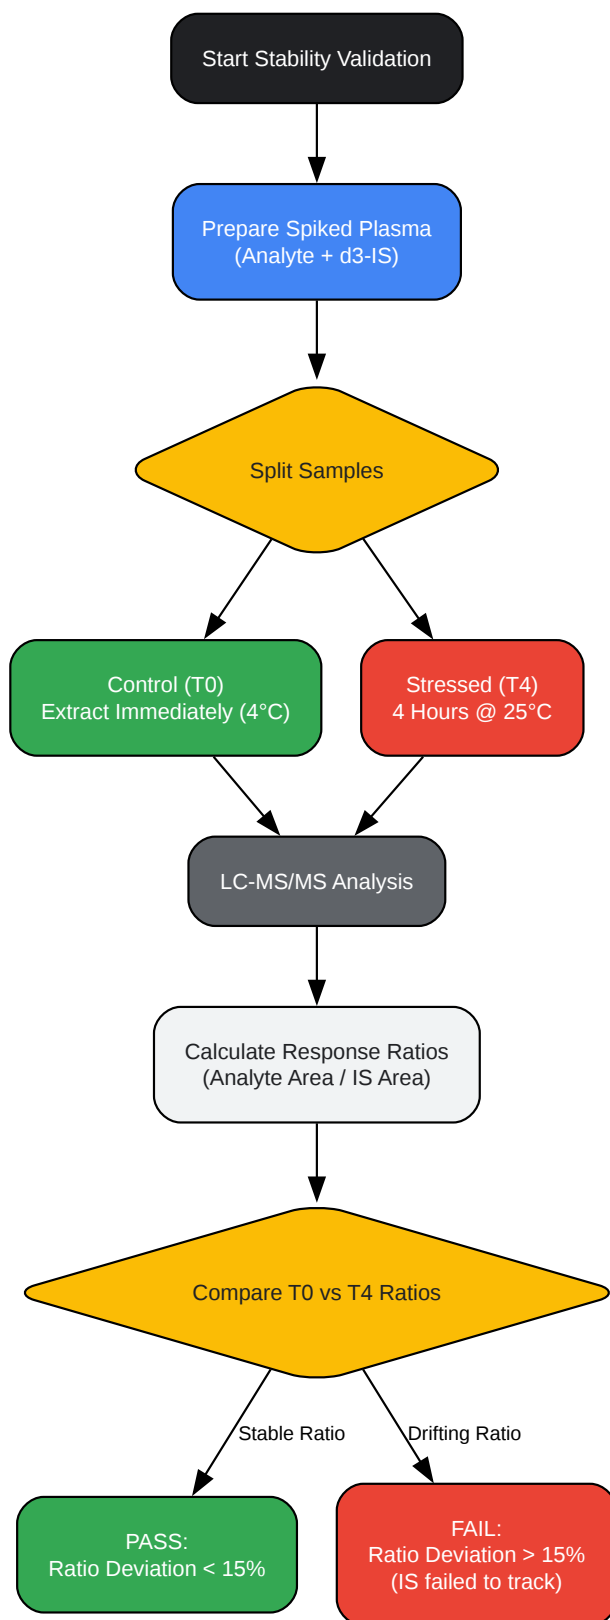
Start Stability Validation

Prepare Spiked Plasma
(Analyte + d3-IS)

Split Samples

Control (T0)
Extract Immediately (4°C)

Stressed (T4)
4 Hours @ 25°C

LC-MS/MS Analysis

Calculate Response Ratios
(Analyte Area / IS Area)

Compare T0 vs T4 Ratios

Stable Ratio

Drifting Ratio

PASS:
Ratio Deviation < 15%

FAIL:
Ratio Deviation > 15%
(IS failed to track)